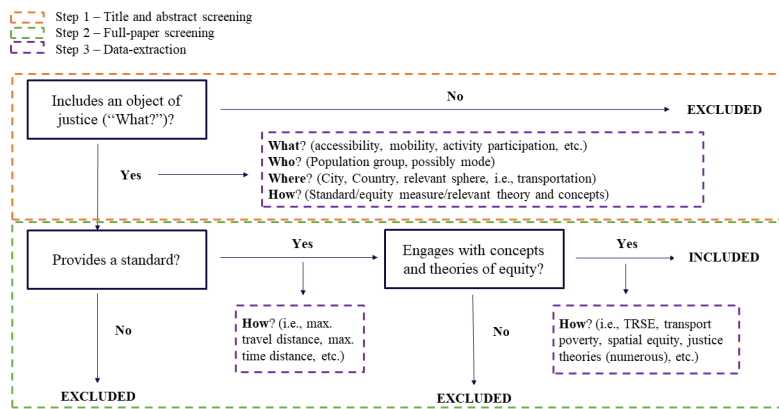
Step 1 – Title and abstract screening
Step 2 – Full-paper screening
Step 3 – Data-extraction

Includes an object of justice (“What?”)?

No

EXCLUDED

Yes

**What**? (accessibility, mobility, activity participation, etc.)
**Who**? (Population group, possibly mode)
**Where**? (City, Country, relevant sphere, i.e., transportation)
**How**? (Standard/equity measure/relevant theory and concepts)

Provides a standard?

Yes

Engages with concepts and theories of equity?

Yes

INCLUDED

No

**How**? (i.e., max. travel distance, max. time distance, etc.)

No

**How**? (i.e., TRSE, transport poverty, spatial equity, justice theories (numerous), etc.)

EXCLUDED

EXCLUDED